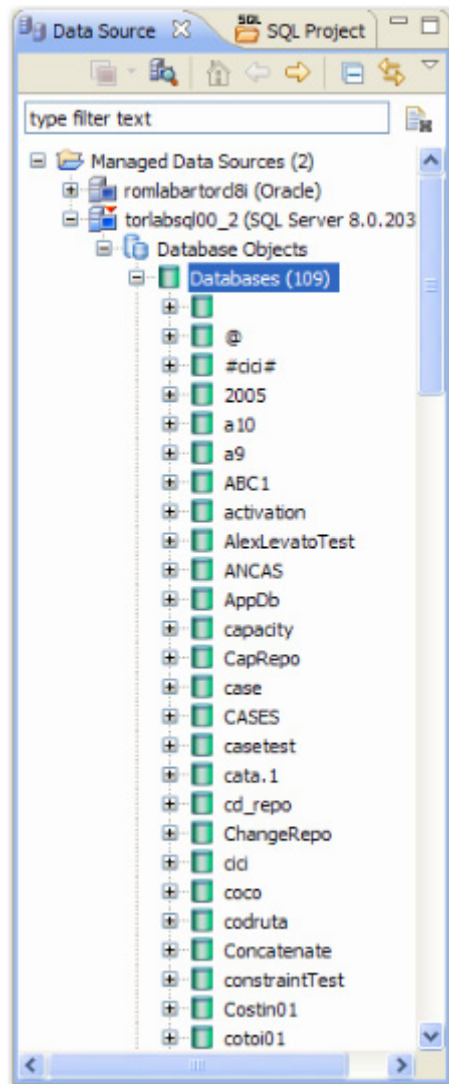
Data Source
SQL
SQL Project

type filter text

Managed Data Sources (2)
romlabartorcl8i (Oracle)
torlabsql00_2 (SQL Server 8.0.203
Database Objects
Databases (109)

@
#cici#
2005
a10
a9
ABC1
activation
AlexLevatoTest
ANCAS
AppDb
capacity
CapRepo
case
CASES
casetest
cata.1
cd_repo
ChangeRepo
cici
coco
codruta
Concatenate
constraintTest
Costin01
cotoi01